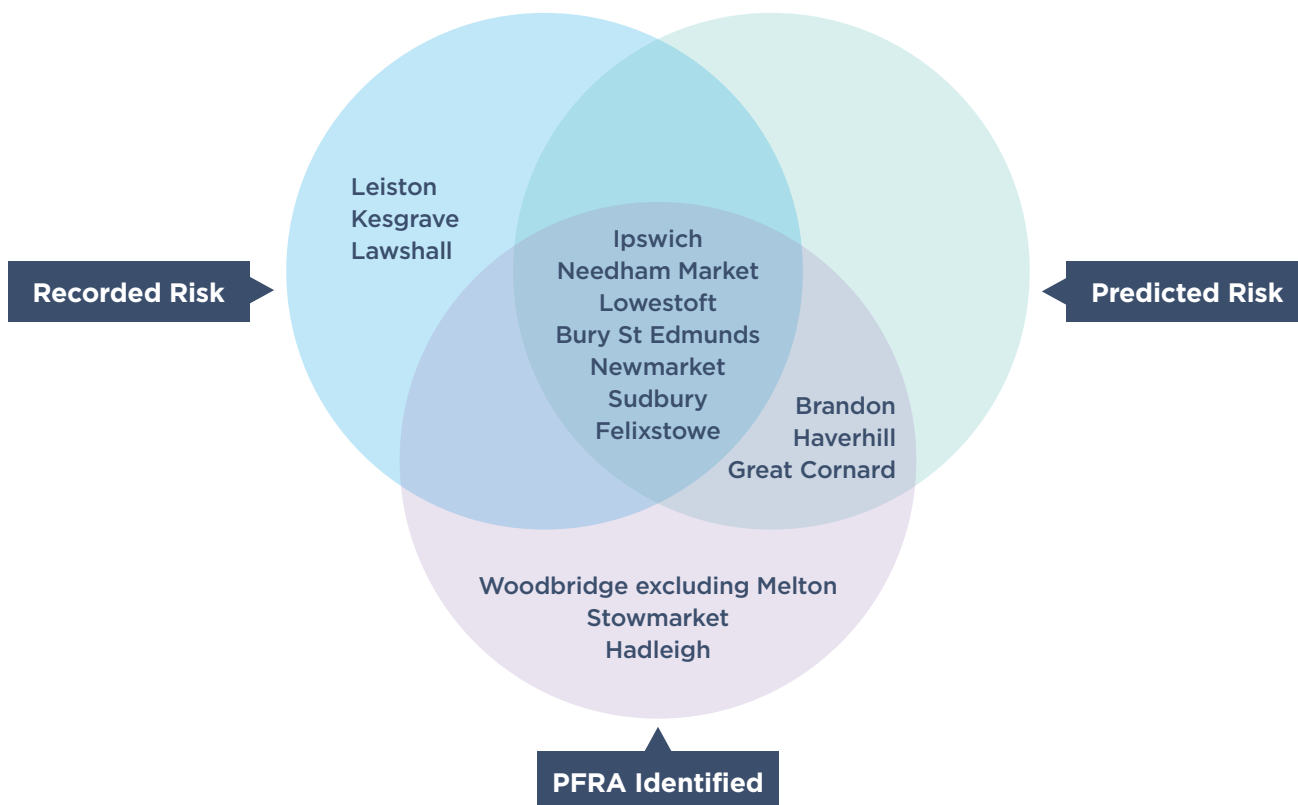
Recorded Risk

Leiston
Kesgrave
Lawshall

Ipswich
Needham Market
Lowestoft
Bury St Edmunds
Newmarket
Sudbury
Felixstowe

Predicted Risk

Brandon
Haverhill
Great Cornard

Woodbridge excluding Melton
Stowmarket
Hadleigh

PFRA Identified